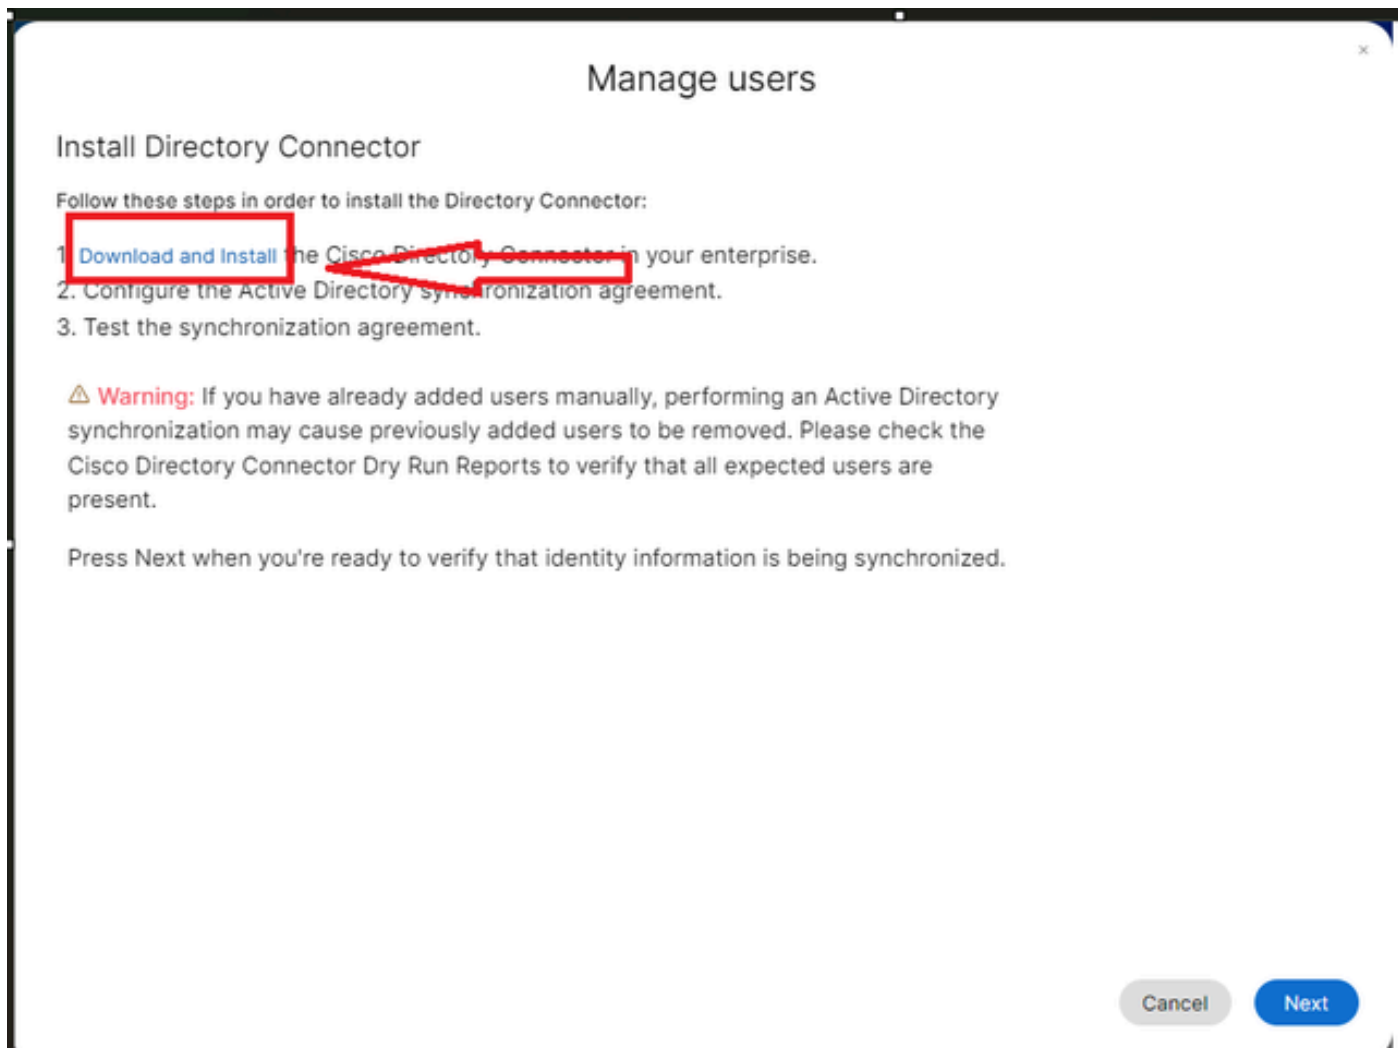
×

Manage users

Install Directory Connector

Follow these steps in order to install the Directory Connector:

1. Download and Install the Cisco Directory Connector in your enterprise.
2. Configure the Active Directory synchronization agreement.
3. Test the synchronization agreement.

⚠ Warning: If you have already added users manually, performing an Active Directory synchronization may cause previously added users to be removed. Please check the Cisco Directory Connector Dry Run Reports to verify that all expected users are present.

Press Next when you're ready to verify that identity information is being synchronized.

Cancel

Next